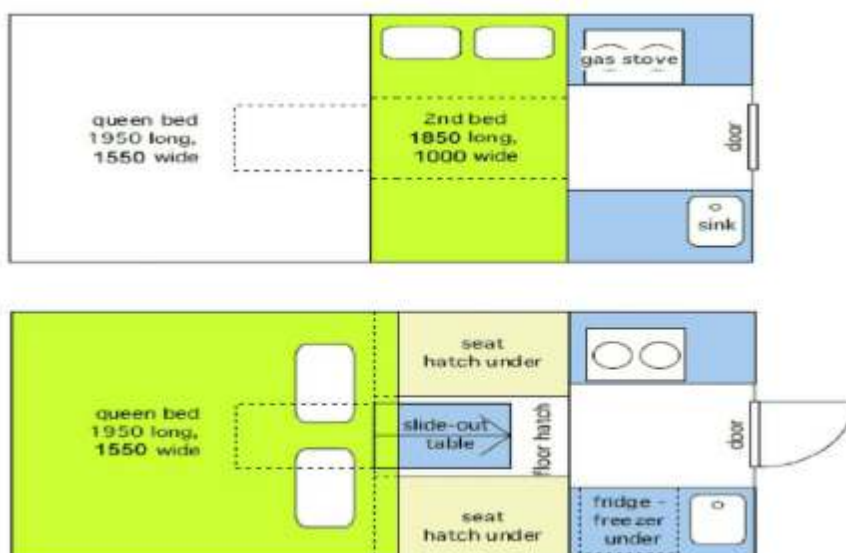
queen bed
1950 long,
1550 wide

2nd bed
1850 long,
1000 wide

gas stove

door

sink

queen bed
1950 long,
1550 wide

seat
hatch under

slide-out
table

floor hatch

door

seat
hatch under

fridge -
freezer
under